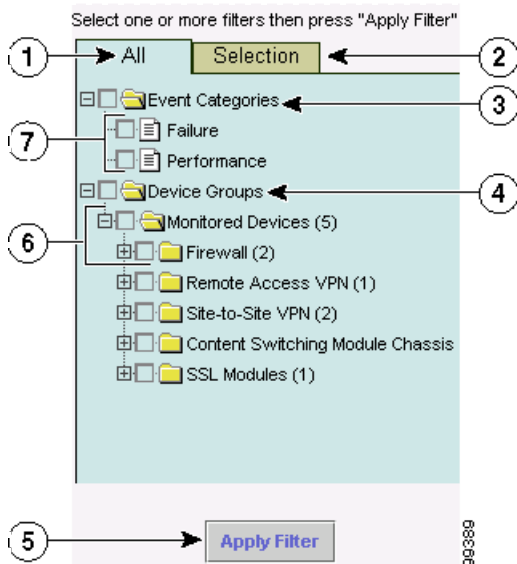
Select one or more filters then press "Apply Filter"

1

All

Selection

2

Event Categories

3

7

Failure

Performance

Device Groups

4

6

Monitored Devices (5)

Firewall (2)

Remote Access VPN (1)

Site-to-Site VPN (2)

Content Switching Module Chassis

SSL Modules (1)

5

Apply Filter

99389